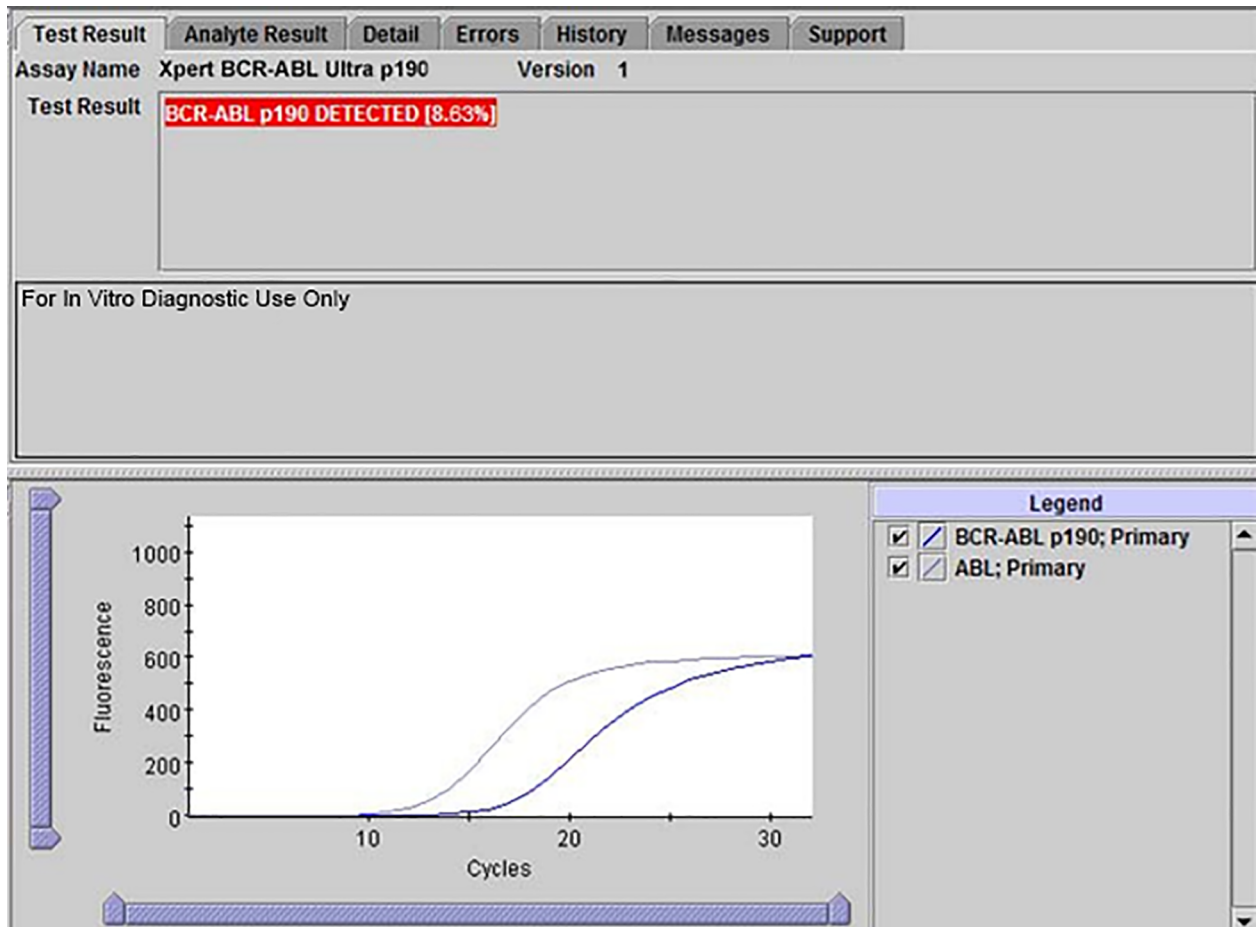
Test Result | Analyte Result | Detail | Errors | History | Messages | Support

Assay Name Xpert BCR-ABL Ultra p190 Version 1

Test Result BCR-ABL p190 DETECTED [8.63%]

For In Vitro Diagnostic Use Only

1000
800
600
400
200
0
Fluorescence
10
20
30
Cycles

Legend
BCR-ABL p190; Primary
ABL; Primary